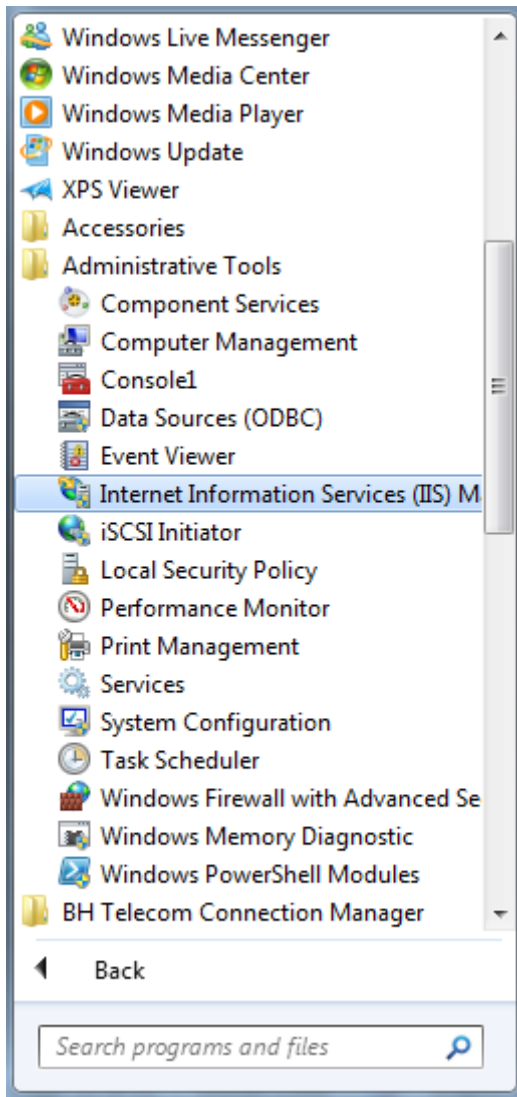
Windows Live Messenger
Windows Media Center
Windows Media Player
Windows Update
XPS Viewer
Accessories
Administrative Tools
Component Services
Computer Management
Console1
Data Sources (ODBC)
Event Viewer
Internet Information Services (IIS) M
iSCSI Initiator
Local Security Policy
Performance Monitor
Print Management
Services
System Configuration
Task Scheduler
Windows Firewall with Advanced Se
Windows Memory Diagnostic
Windows PowerShell Modules
BH Telecom Connection Manager

Back

Search programs and files